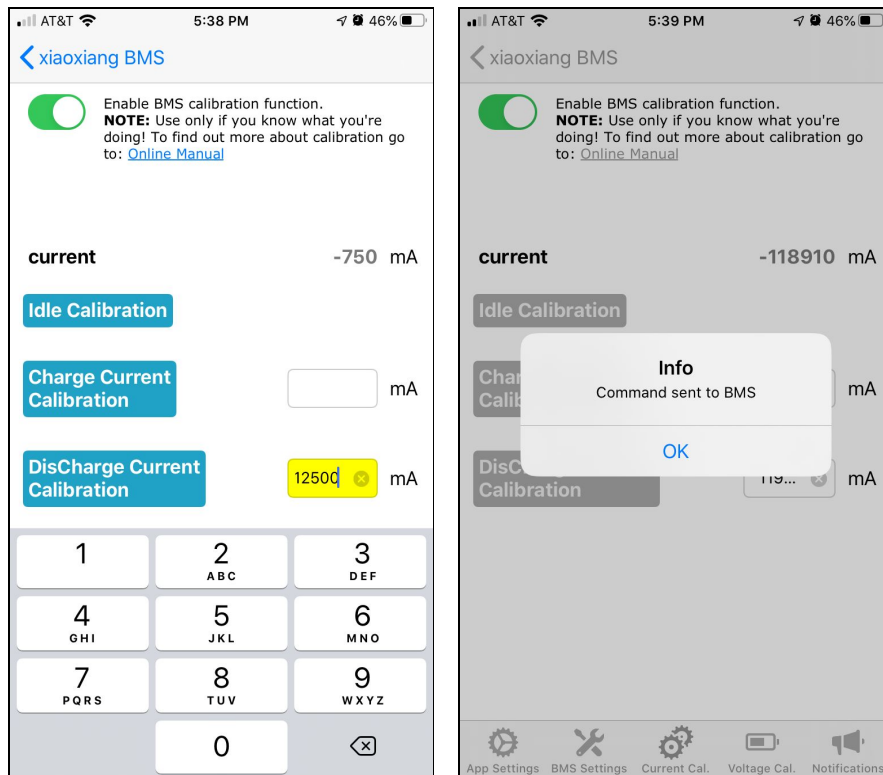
AT&T 5:38 PM 46%

xiaoxiang BMS

Enable BMS calibration function. **NOTE:** Use only if you know what you're doing! To find out more about calibration go to: Online Manual

current -750 mA

Idle Calibration

Charge Current Calibration mA

DisCharge Current Calibration 12500 mA

1
2 ABC
3 DEF
4 GHI
5 JKL
6 MNO
7 PQRS
8 TUV
9 WXYZ
0

AT&T 5:39 PM 46%

xiaoxiang BMS

Enable BMS calibration function. **NOTE:** Use only if you know what you're doing! To find out more about calibration go to: Online Manual

current -118910 mA

Idle Calibration

Char Calib mA

DisC Calibration 119... mA

Info
Command sent to BMS
OK

App Settings BMS Settings Current Cal. Voltage Cal. Notifications